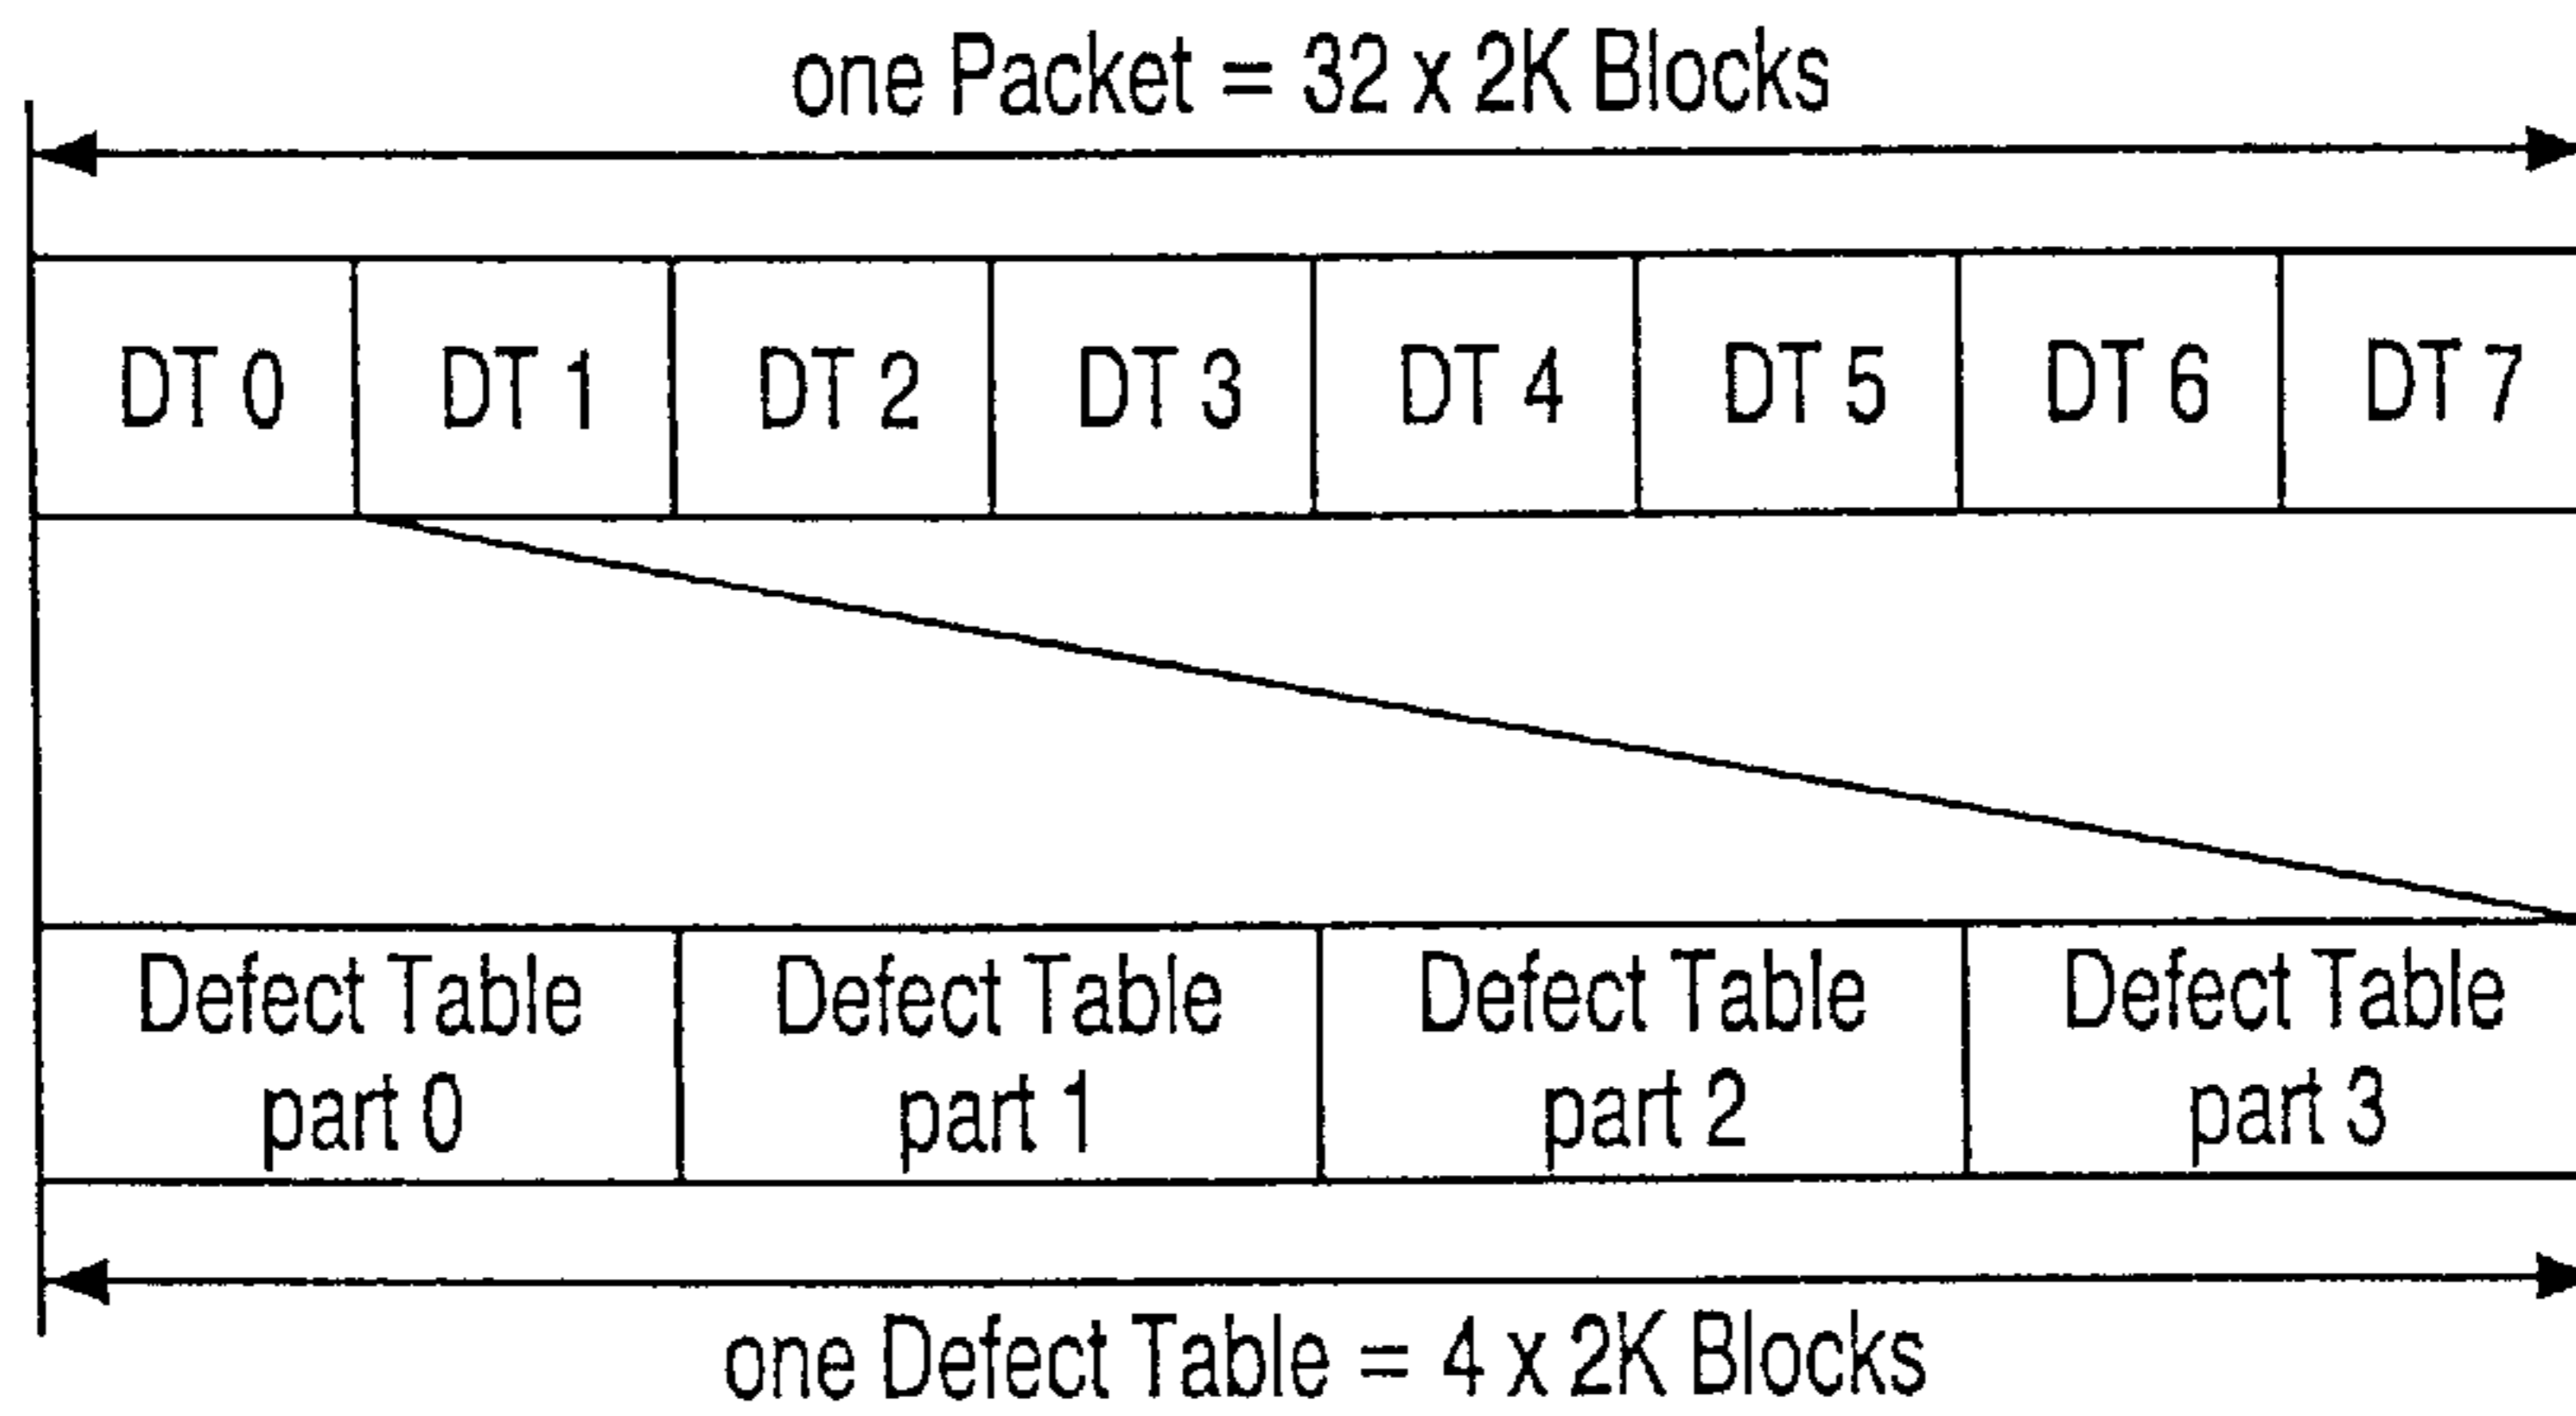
one Packet = 32 x 2K Blocks

| DT 0 | DT 1 | DT 2 | DT 3 | DT 4 | DT 5 | DT 6 | DT 7 |
|---|---|---|---|---|---|---|---|

| Defect Table part 0 | Defect Table part 1 | Defect Table part 2 | Defect Table part 3 |
|---|---|---|---|

one Defect Table = 4 x 2K Blocks